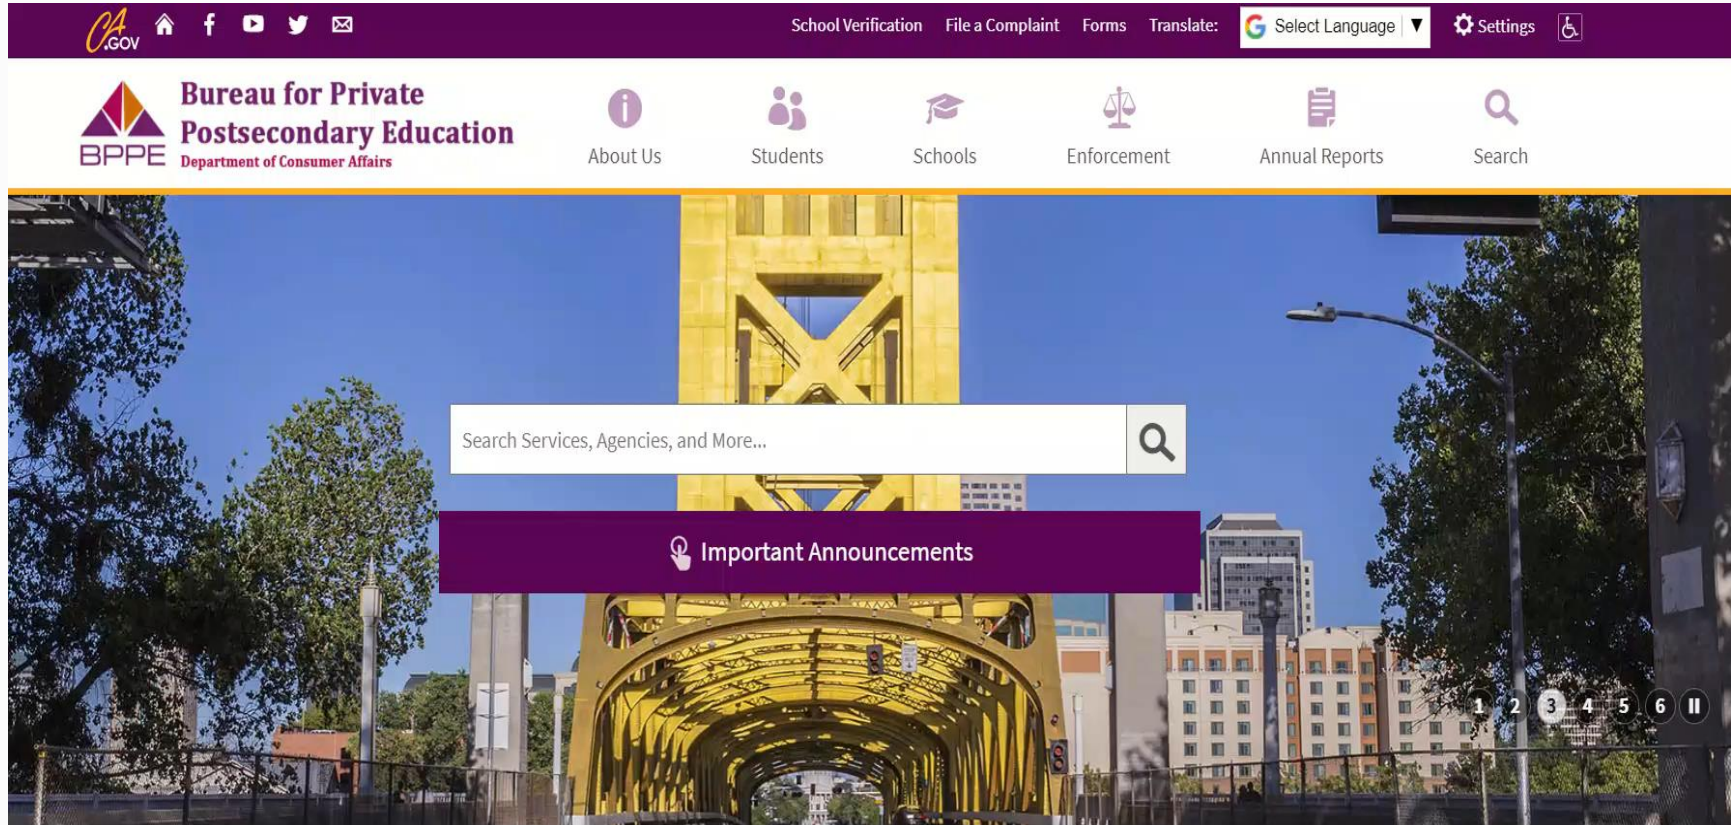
CA.GOV

School Verification File a Complaint Forms Translate: Select Language ▼ Settings

BPPE

Bureau for Private Postsecondary Education
Department of Consumer Affairs

About Us Students Schools Enforcement Annual Reports Search

Search Services, Agencies, and More...

Important Announcements

1 2 3 4 5 6